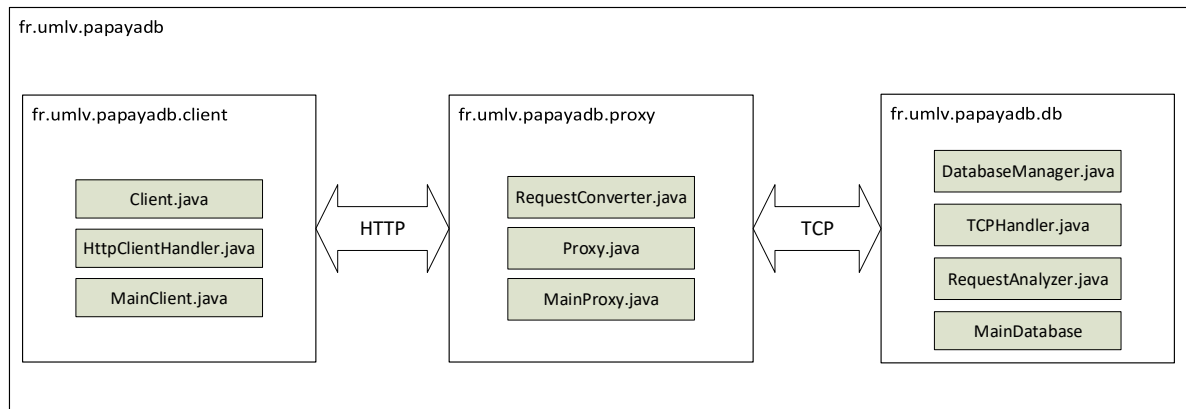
fr.umlv.papayadb

fr.umlv.papayadb.client

Client.java

HttpClientHandler.java

MainClient.java

HTTP

fr.umlv.papayadb.proxy

RequestConverter.java

Proxy.java

MainProxy.java

TCP

fr.umlv.papayadb.db

DatabaseManager.java

TCPHandler.java

RequestAnalyzer.java

MainDatabase